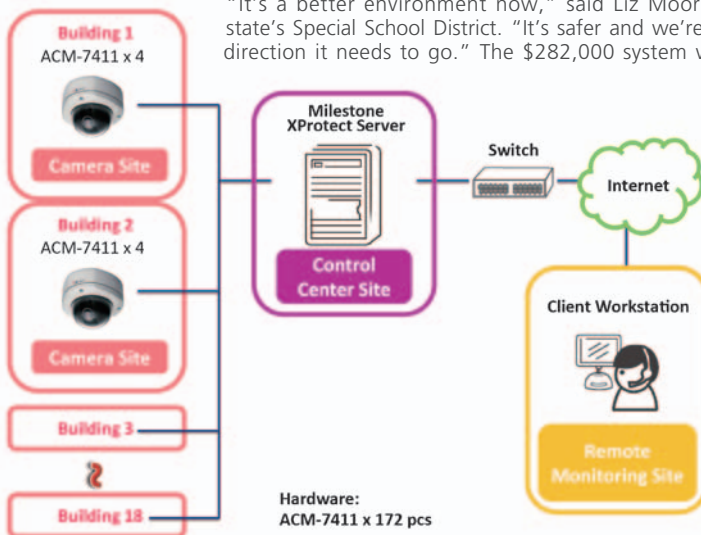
"It's a better environment now," said Liz Moor state's Special School District. "It's safer and we're direction it needs to go." The \$282,000 system w

Building 1
ACM-7411 x 4
Camera Site

Building 2
ACM-7411 x 4
Camera Site

Building 3

Building 18

Milestone XProtect Server
Control Center Site

Switch

Internet

Client Workstation
Remote Monitoring Site

Hardware:
ACM-7411 x 172 pcs